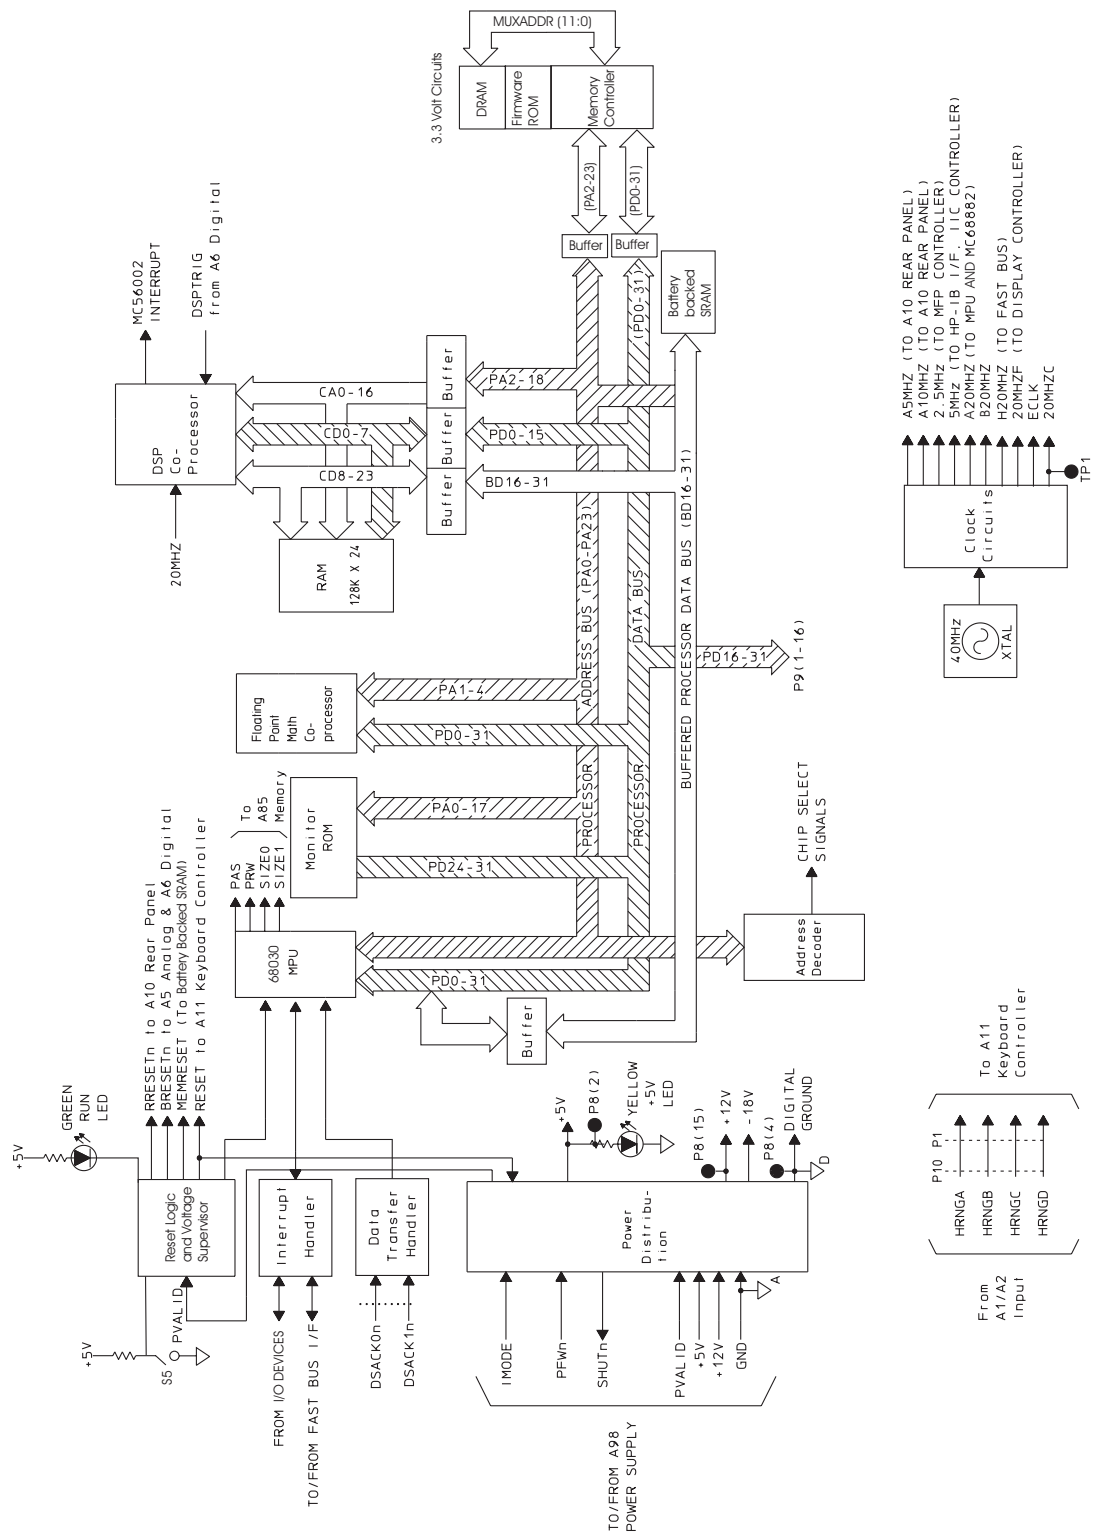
MUXADDR (11:0)
DRAM
Firmware ROM
Memory Controller
3.3 Volt Circuits
(PA2-23)
(PD0-31)
Buffer
Buffer
Battery backed SRAM
(PD0-31)
MC56002 INTERRUPT
DSPTRIG from A6 Digital
DSP Co-Processor
CA0-16
CD0-7
CD8-23
Buffer
Buffer
Buffer
Buffer
PA2-18
PD0-15
BD16-31
20MHZ
RAM 128K X 24
A5MHZ (TO A10 REAR PANEL)
A10MHZ (TO A10 REAR PANEL)
2.5MHz (TO MFP CONTROLLER)
5MHz (TO HP-IB I/F, IIC CONTROLLER)
A20MHZ (TO MPU AND MC68882)
B20MHZ
H20MHZ (TO FAST BUS)
20MHZF (TO DISPLAY CONTROLLER)
ECLK
20MHZC
Clock Circuits
TP1
40MHz XTAL
Floating Point Math Co-processor
PA1-4
PD0-31
PROCESSOR ADDRESS BUS (PA0-PA23)
PROCESSOR DATA BUS
BUFFERED PROCESSOR DATA BUS (BD16-31)
PD16-31
P9(1-16)
Monitor ROM
PA0-17
PD24-31
PAS
PRW
SIZE0
SIZE1
To A85 Memory
CHIP SELECT SIGNALS
RRESETn to A10 Rear Panel
BRESETn to A5 Analog & A6 Digital
MEMRESET (To Battery Backed SRAM)
RESET to A11 Keyboard Controller
GREEN RUN LED
+5V
68030 MPU
PD0-31
Address Decoder
Buffer
+5V
P8(2)
YELLOW +5V LED
P8(15)
+12V
-18V
P8(4)
DIGITAL GROUND
D
Reset Logic and Voltage Supervisor
Interrupt Handler
Data Transfer Handler
Power Distribution
A
+5V
S5
PVALID
FROM I/O DEVICES
TO/FROM FAST BUS I/F
DSACK0n
DSACK1n
IMODE
PFWn
SHUTn
PVALID
+5V
+12V
GND
TO/FROM A98 POWER SUPPLY
From A1/A2 Input
HRNGA
HRNGB
HRNGC
HRNGD
P10 P1
To A11 Keyboard Controller